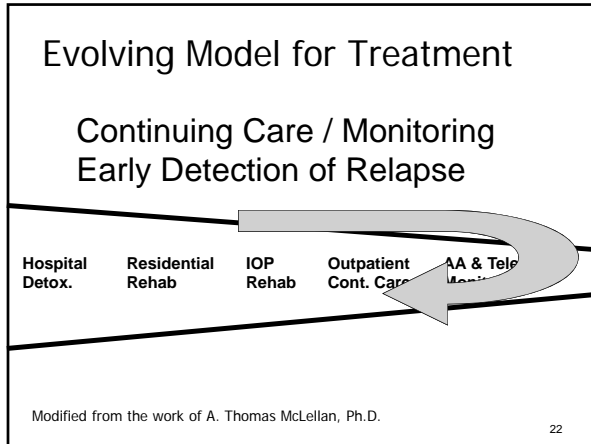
Evolving Model for Treatment

Continuing Care / Monitoring
Early Detection of Relapse

Hospital Detox.

Residential Rehab

IOP Rehab

Outpatient Cont. Care

AA & Tele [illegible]

Modified from the work of A. Thomas McLellan, Ph.D.

22